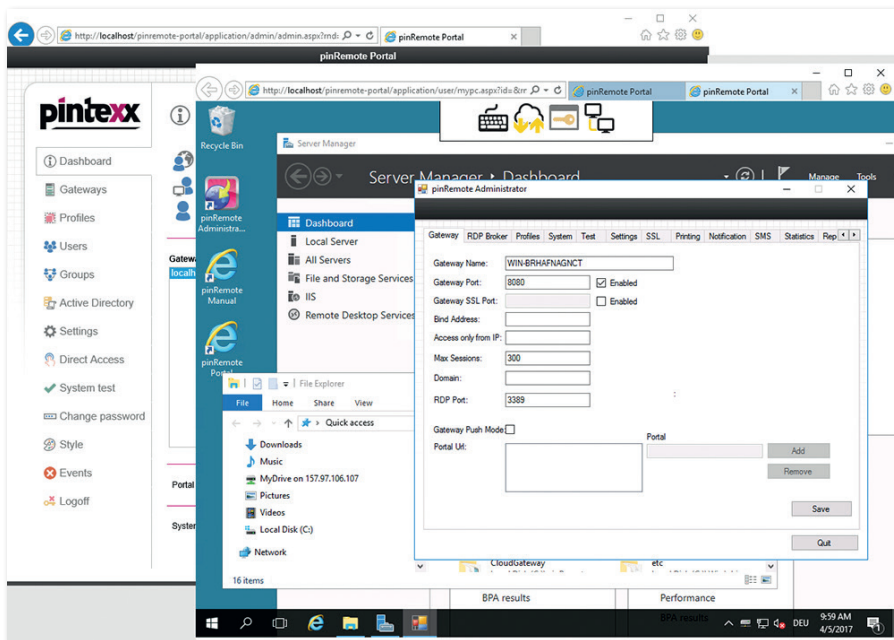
http://localhost/pinremote-portal/application/admin/admin.aspx?md:
pinRemote Portal
pinRemote Portal

pintexx

Dashboard
Gateways
Profiles
Users
Groups
Active Directory
Settings
Direct Access
System test
Change password
Style
Events
Logoff

Gatew
localh
Portal
Syster

http://localhost/pinremote-portal/application/user/mypc.aspx?id=&m
pinRemote Portal
pinRemote Portal

Recycle Bin
pinRemote Administra...
pinRemote Manual
pinRemote Portal

Server Manager
Server Manager • Dashboard
Manage Tools
Dashboard
Local Server
All Servers
File and Storage Services
IIS
Remote Desktop Services

pinRemote Administrator
Gateway | RDP Broker | Profiles | System | Test | Settings | SSL | Printing | Notification | SMS | Statistics | Rep

Gateway Name: WIN-BRHAFNAGNCT
Gateway Port: 8080 Enabled
Gateway SSL Port: Enabled
Bind Address:
Access only from IP:
Max Sessions: 300
Domain:
RDP Port: 3389
Gateway Push Mode
Portal Url:
Portal
Add
Remove
Save
Quit

File Explorer
File Home Share View
Quick access
Downloads
Music
MyDrive on 157.97.106.107
Pictures
Videos
Local Disk (C:)
Network
16 items

CloudGateway
etc
BPA results
Performance
BPA results

DEU
9:59 AM
4/5/2017